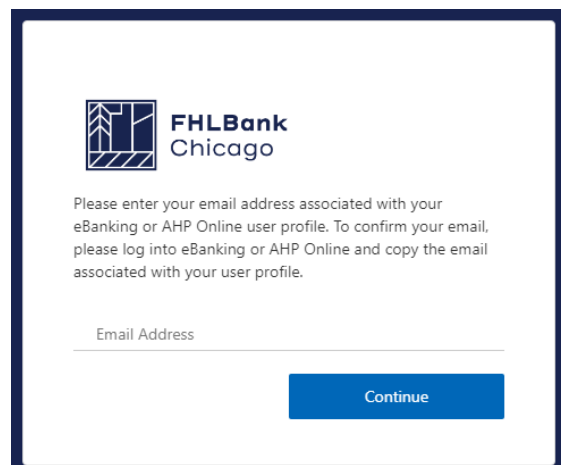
FHLBank
Chicago

Please enter your email address associated with your eBanking or AHP Online user profile. To confirm your email, please log into eBanking or AHP Online and copy the email associated with your user profile.

Email Address

Continue